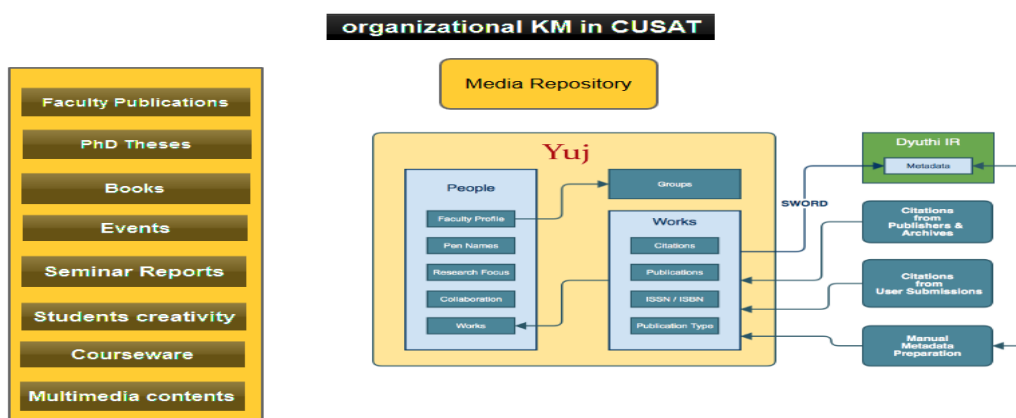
organizational KM in CUSAT

Faculty Publications
PhD Theses
Books
Events
Seminar Reports
Students creativity
Courseware
Multimedia contents

Media Repository

Yuj

People
Faculty Profile
Pen Names
Research Focus
Collaboration
Works

Groups

Works
Citations
Publications
ISSN / ISBN
Publication Type

SWORD

Dyuthi IR
Metadata

Citations from Publishers & Archives

Citations from User Submissions

Manual Metadata Preparation